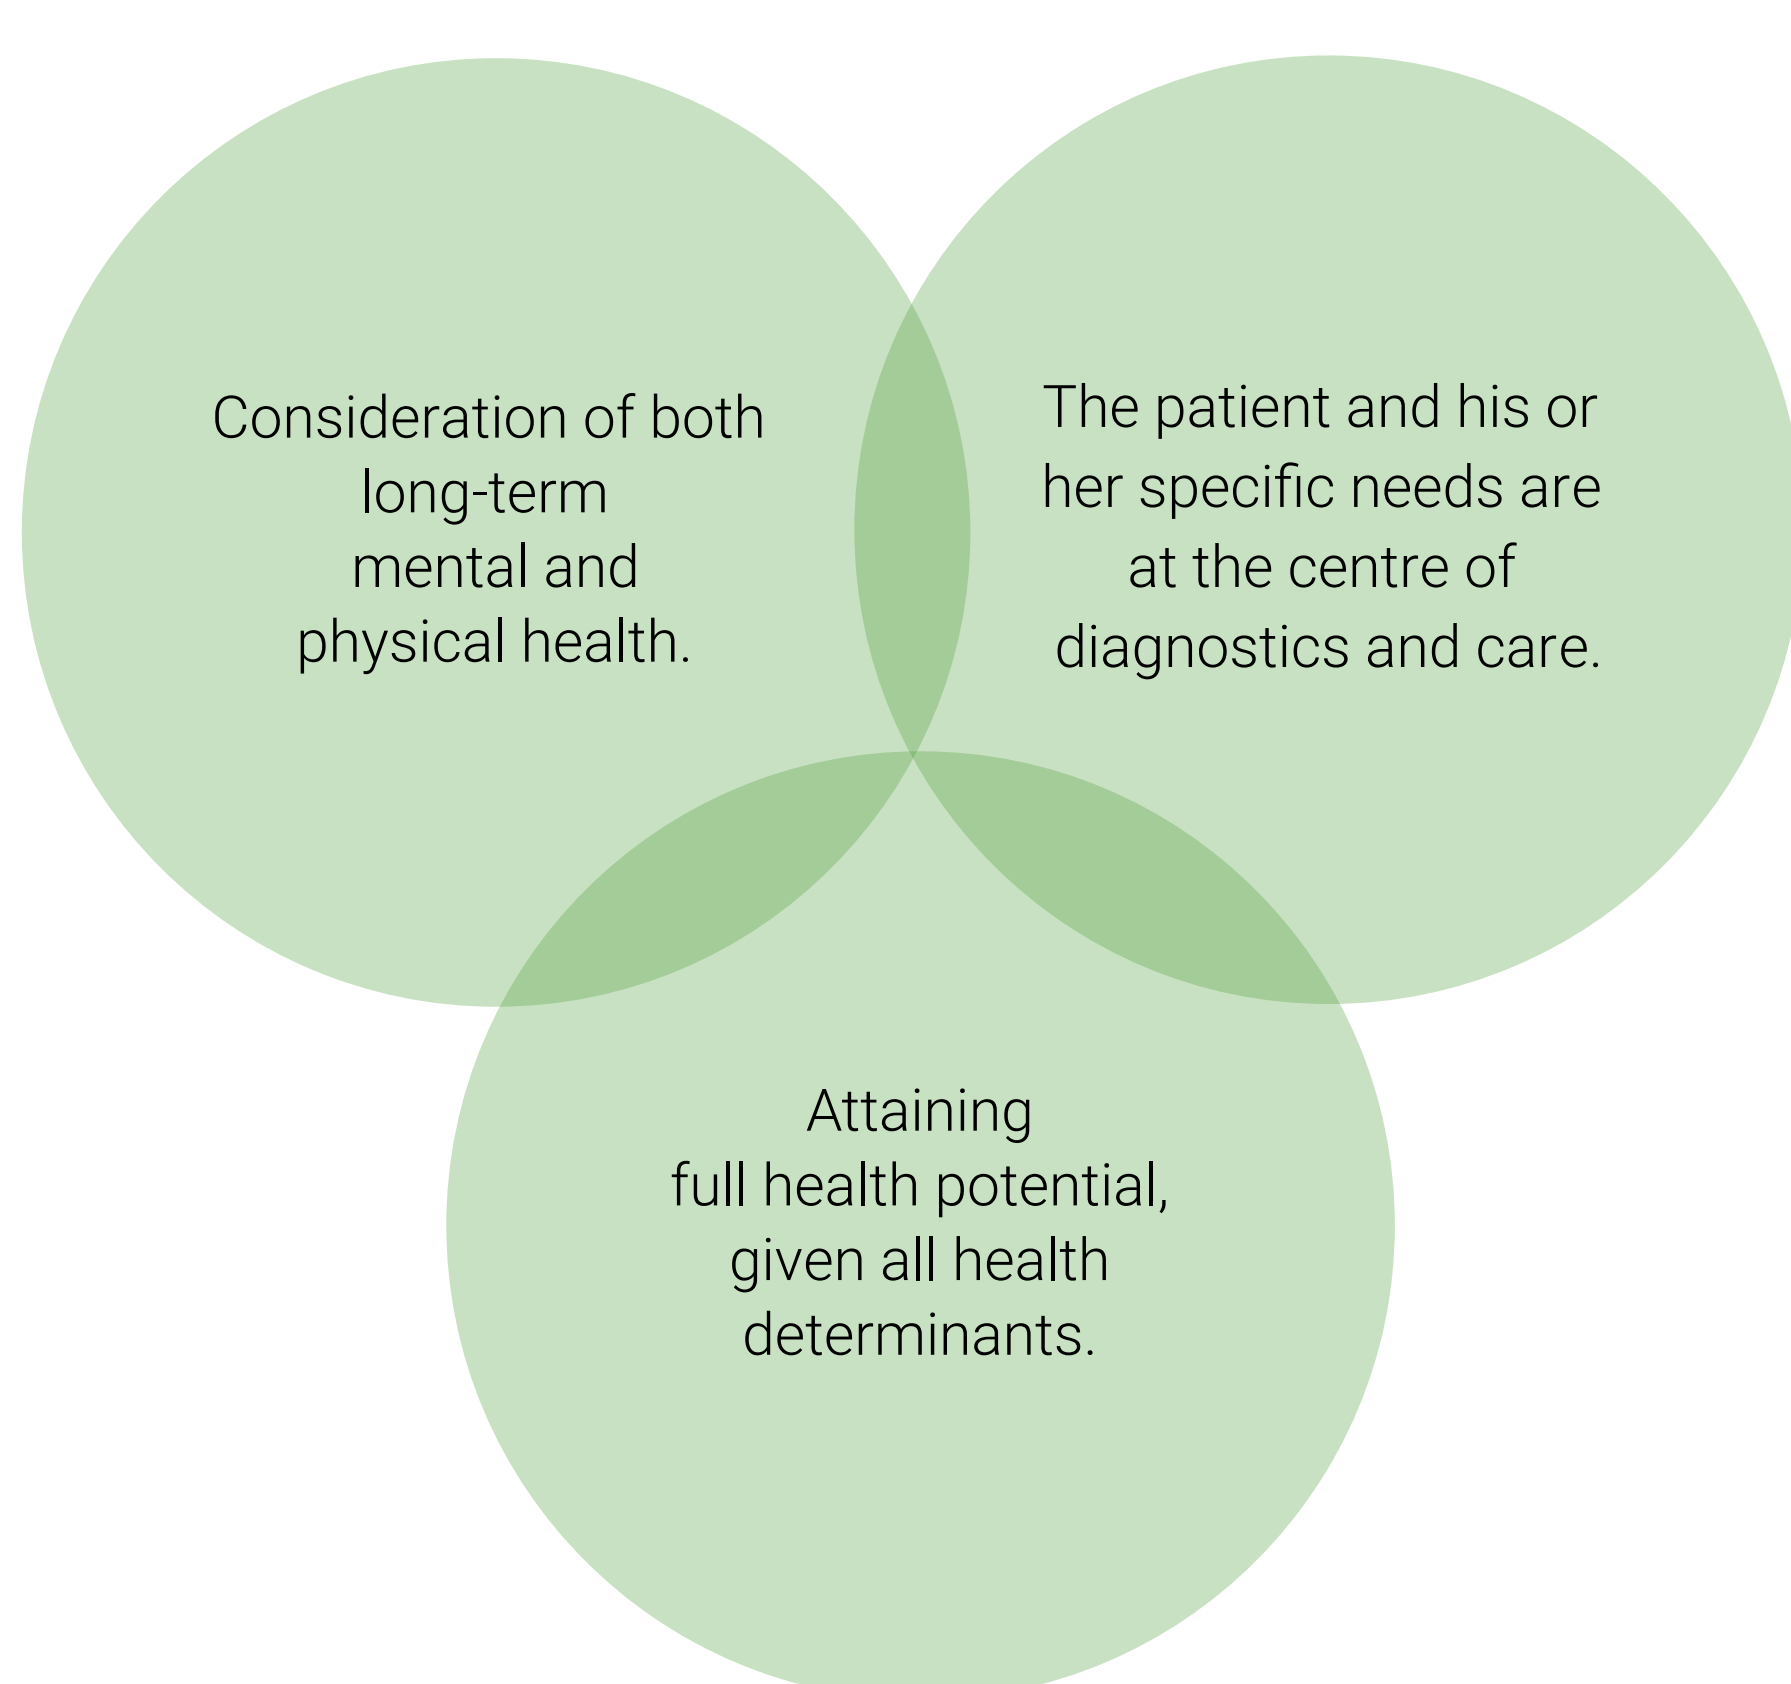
Consideration of both long-term mental and physical health.

The patient and his or her specific needs are at the centre of diagnostics and care.

Attaining full health potential, given all health determinants.